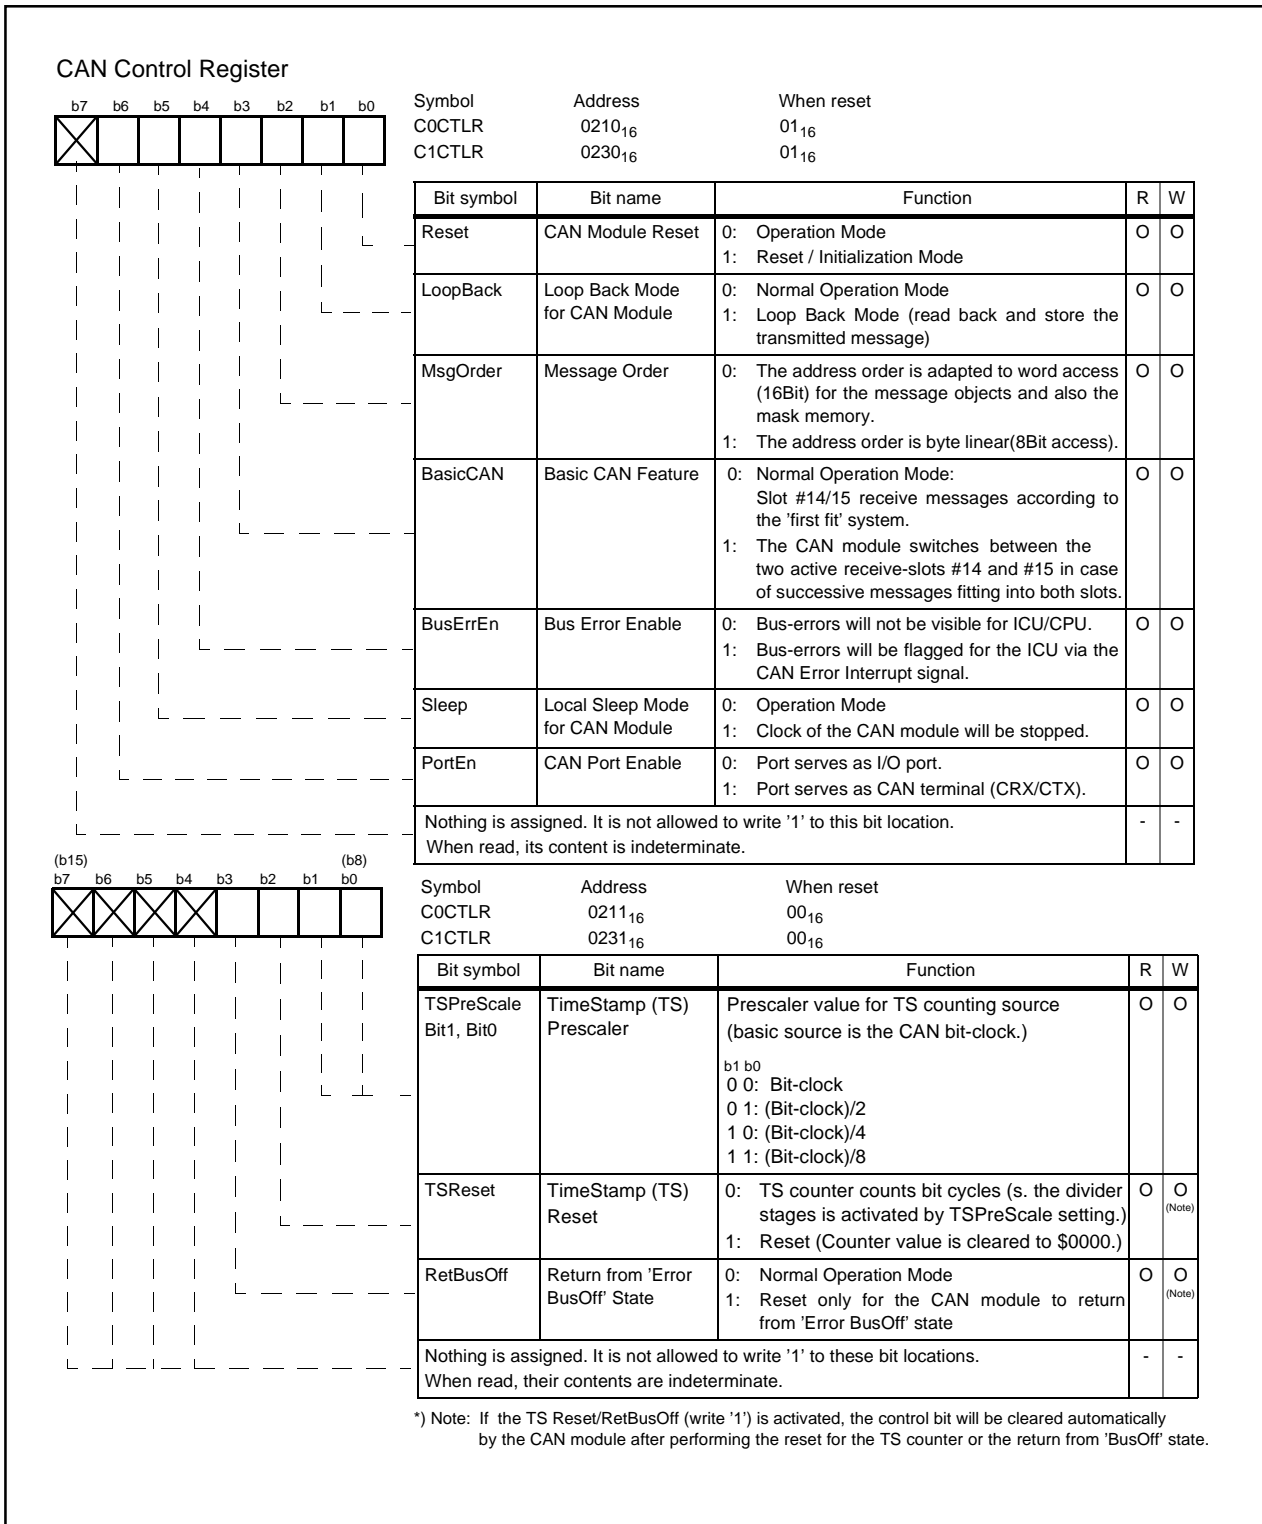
CAN Control Register

b7 b6 b5 b4 b3 b2 b1 b0

| Symbol | Address | When reset |
|---|---|---|
| C0CTLR | $0210_{16}$ | $01_{16}$ |
| C1CTLR | $0230_{16}$ | $01_{16}$ |

| Bit symbol | Bit name | Function | R | W |
|---|---|---|---|---|
| Reset | CAN Module Reset | 0: Operation Mode<br>1: Reset / Initialization Mode | O | O |
| LoopBack | Loop Back Mode for CAN Module | 0: Normal Operation Mode<br>1: Loop Back Mode (read back and store the transmitted message) | O | O |
| MsgOrder | Message Order | 0: The address order is adapted to word access (16Bit) for the message objects and also the mask memory.<br>1: The address order is byte linear(8Bit access). | O | O |
| BasicCAN | Basic CAN Feature | 0: Normal Operation Mode: Slot #14/15 receive messages according to the 'first fit' system.<br>1: The CAN module switches between the two active receive-slots #14 and #15 in case of successive messages fitting into both slots. | O | O |
| BusErrEn | Bus Error Enable | 0: Bus-errors will not be visible for ICU/CPU.<br>1: Bus-errors will be flagged for the ICU via the CAN Error Interrupt signal. | O | O |
| Sleep | Local Sleep Mode for CAN Module | 0: Operation Mode<br>1: Clock of the CAN module will be stopped. | O | O |
| PortEn | CAN Port Enable | 0: Port serves as I/O port.<br>1: Port serves as CAN terminal (CRX/CTX). | O | O |
| Nothing is assigned. It is not allowed to write '1' to this bit location. When read, its content is indeterminate. | | | - | - |

(b15) (b8)
b7 b6 b5 b4 b3 b2 b1 b0

| Symbol | Address | When reset |
|---|---|---|
| C0CTLR | $0211_{16}$ | $00_{16}$ |
| C1CTLR | $0231_{16}$ | $00_{16}$ |

| Bit symbol | Bit name | Function | R | W |
|---|---|---|---|---|
| TSPreScale Bit1, Bit0 | TimeStamp (TS) Prescaler | Prescaler value for TS counting source (basic source is the CAN bit-clock.)<br>b1 b0<br>0 0: Bit-clock<br>0 1: (Bit-clock)/2<br>1 0: (Bit-clock)/4<br>1 1: (Bit-clock)/8 | O | O |
| TSReset | TimeStamp (TS) Reset | 0: TS counter counts bit cycles (s. the divider stages is activated by TSPreScale setting.)<br>1: Reset (Counter value is cleared to $0000.) | O | O (Note) |
| RetBusOff | Return from 'Error BusOff' State | 0: Normal Operation Mode<br>1: Reset only for the CAN module to return from 'Error BusOff' state | O | O (Note) |
| Nothing is assigned. It is not allowed to write '1' to these bit locations. When read, their contents are indeterminate. | | | - | - |

*) Note: If the TS Reset/RetBusOff (write '1') is activated, the control bit will be cleared automatically by the CAN module after performing the reset for the TS counter or the return from 'BusOff' state.